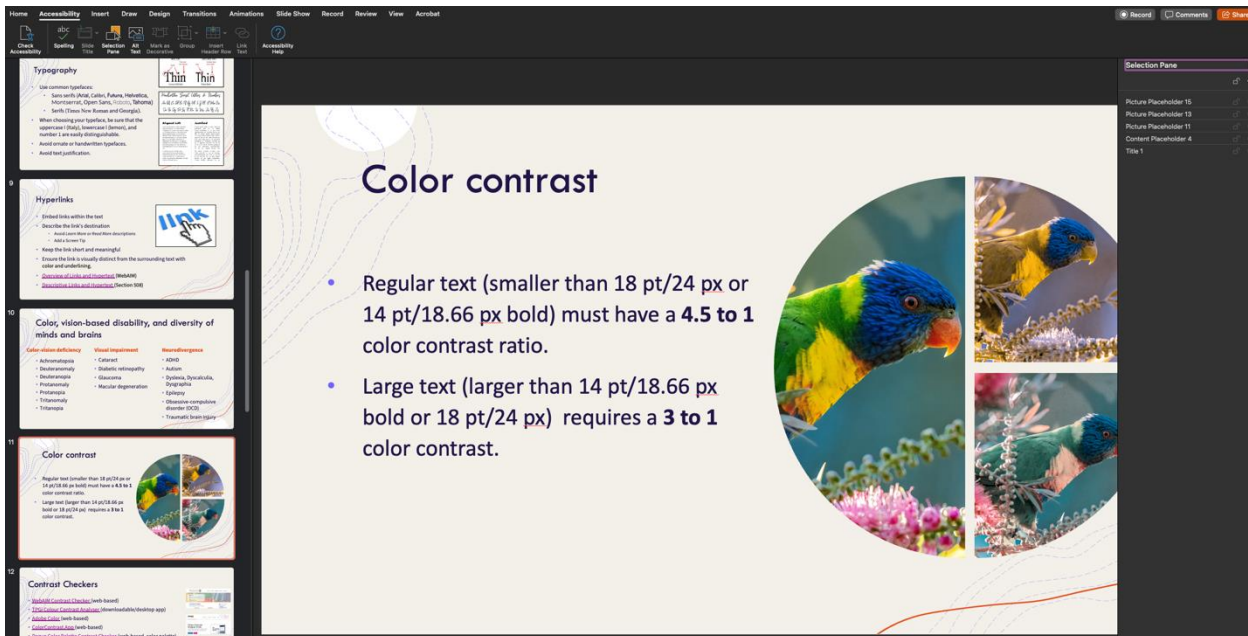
Home Accessibility Insert Draw Design Transitions Animations Slide Show Record Review View Acrobat

Record Comments Share

Check Accessibility Spelling Slide Title Selection Pane Alt Text Mark as Decorative Group Insert Header Row Link Text Accessibility Help

Typography

Use common typefaces:
Sans serifs (Arial, Calibri, Futura, Helvetica, Montserrat, Open Sans, Roboto, Tahoma)
Serifs (Times New Roman and Georgia).
When choosing your typeface, be sure that the uppercase I (Italy), lowercase l (lemon), and number 1 are easily distinguishable.
Avoid ornate or handwritten typefaces.
Avoid text justification.

Thin Thin

9

Hyperlinks

Embed links within the text
Describe the link's destination
Avoid Learn More or Read More descriptions
Add a Screen Tip
Keep the link short and meaningful
Ensure the link is visually distinct from the surrounding text with color and underlining.
Overview of Links and Hypertext (WebAIM)
Descriptive Links and Hypertext (Section 508)

link

10

Color, vision-based disability, and diversity of minds and brains

Color vision deficiency
Achromatopsia
Deuteranomaly
Deuteranopia
Protanomaly
Protanopia
Tritanomaly
Tritanopia

Visual impairment
Cataract
Diabetic retinopathy
Glaucoma
Macular degeneration

Neurodivergence
ADHD
Autism
Dyslexia, Dyscalculia, Dysgraphia
Epilepsy
Obsessive-compulsive disorder (OCD)
Traumatic brain injury

11

Color contrast

Regular text (smaller than 18 pt/24 px or 14 pt/18.66 px bold) must have a 4.5 to 1 color contrast ratio.
Large text (larger than 14 pt/18.66 px bold or 18 pt/24 px) requires a 3 to 1 color contrast.

12

Contrast Checkers

WebAIM Contrast Checker (web-based)
TPGi Colour Contrast Analyser (downloadable/desktop app)
Adobe Color (web-based)
ColorContrast.App (web-based)

Color contrast

Regular text (smaller than 18 pt/24 px or 14 pt/18.66 px bold) must have a **4.5 to 1** color contrast ratio.

Large text (larger than 14 pt/18.66 px bold or 18 pt/24 px) requires a **3 to 1** color contrast.

Selection Pane

Picture Placeholder 15
Picture Placeholder 13
Picture Placeholder 11
Content Placeholder 4
Title 1